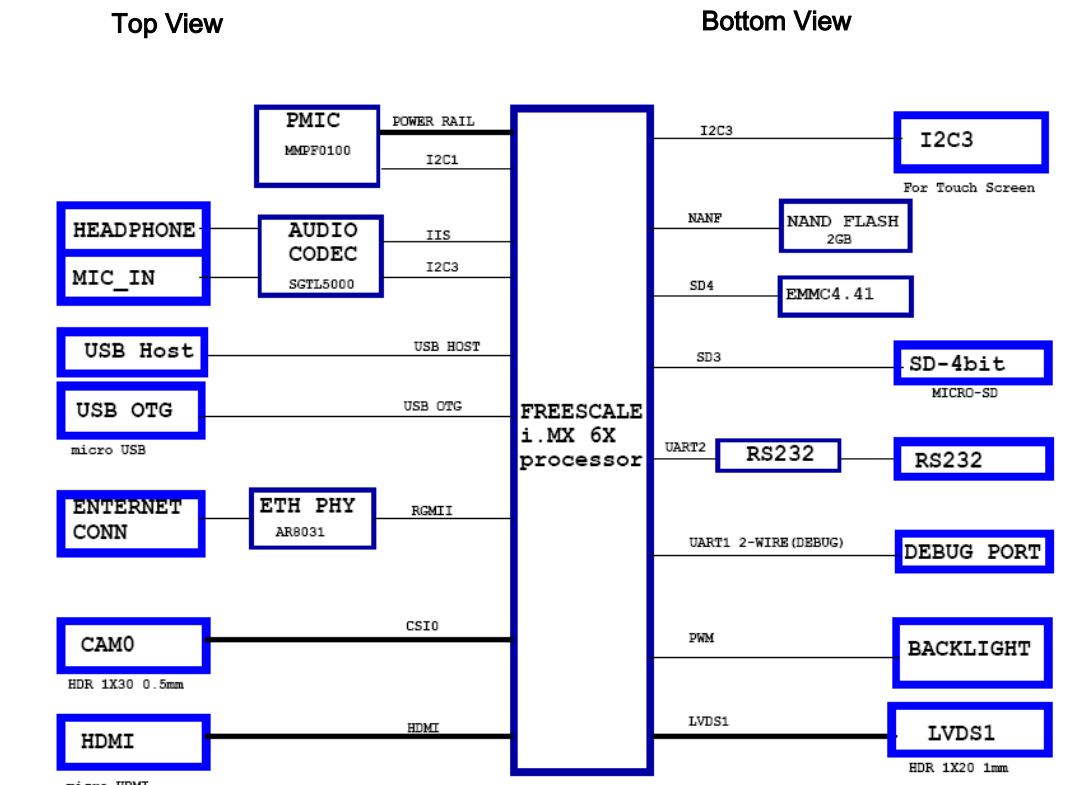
Top View

Bottom View

PMIC
MMPF0100

POWER RAIL

I2C1

HEADPHONE

MIC_IN

AUDIO CODEC
SGTL5000

IIS

I2C3

USB Host

USB HOST

USB OTG

micro USB

USB OTG

ENTERNET CONN

ETH PHY
AR8031

RGMII

CAM0

HDR 1X30 0.5mm

CSI0

HDMI

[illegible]

HDMI

FREESCALE
i.MX 6X
processor

I2C3

I2C3

For Touch Screen

NANF

NAND FLASH
2GB

SD4

EMMC4.41

SD3

SD-4bit

MICRO-SD

UART2

RS232

RS232

UART1 2-WIRE(DEBUG)

DEBUG PORT

PWM

BACKLIGHT

LVDS1

LVDS1

HDR 1X20 1mm